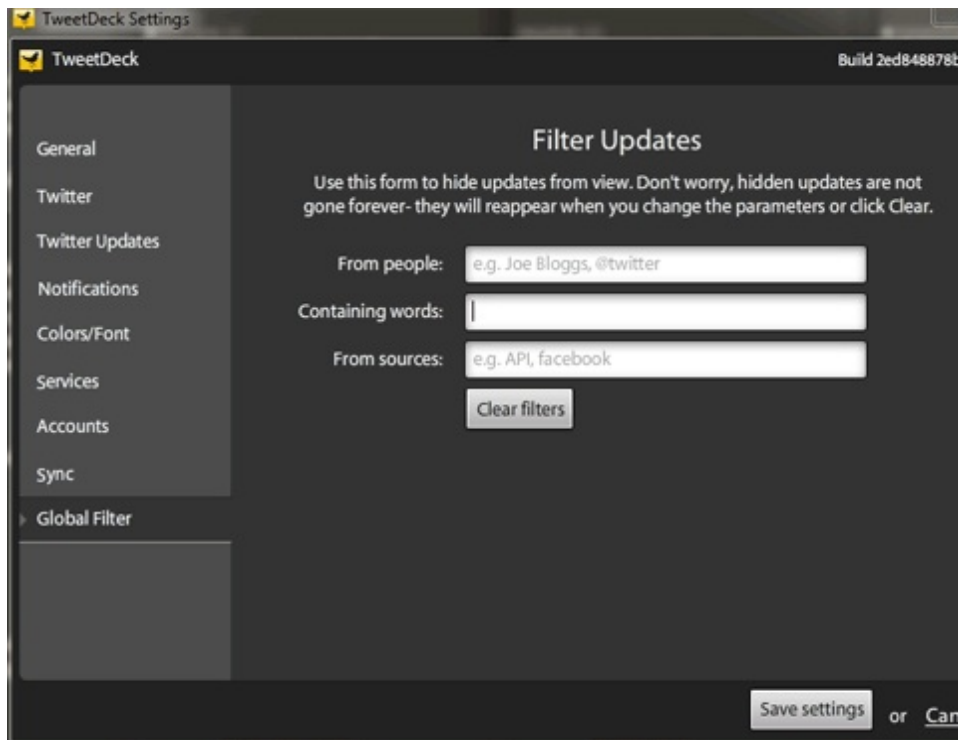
TweetDeck Settings

TweetDeck

Build 2ed848878b

General

Twitter

Twitter Updates

Notifications

Colors/Font

Services

Accounts

Sync

Global Filter

Filter Updates

Use this form to hide updates from view. Don't worry, hidden updates are not gone forever- they will reappear when you change the parameters or click Clear.

From people: e.g. Joe Bloggs, @twitter

Containing words:

From sources: e.g. API, facebook

Clear filters

Save settings or Car